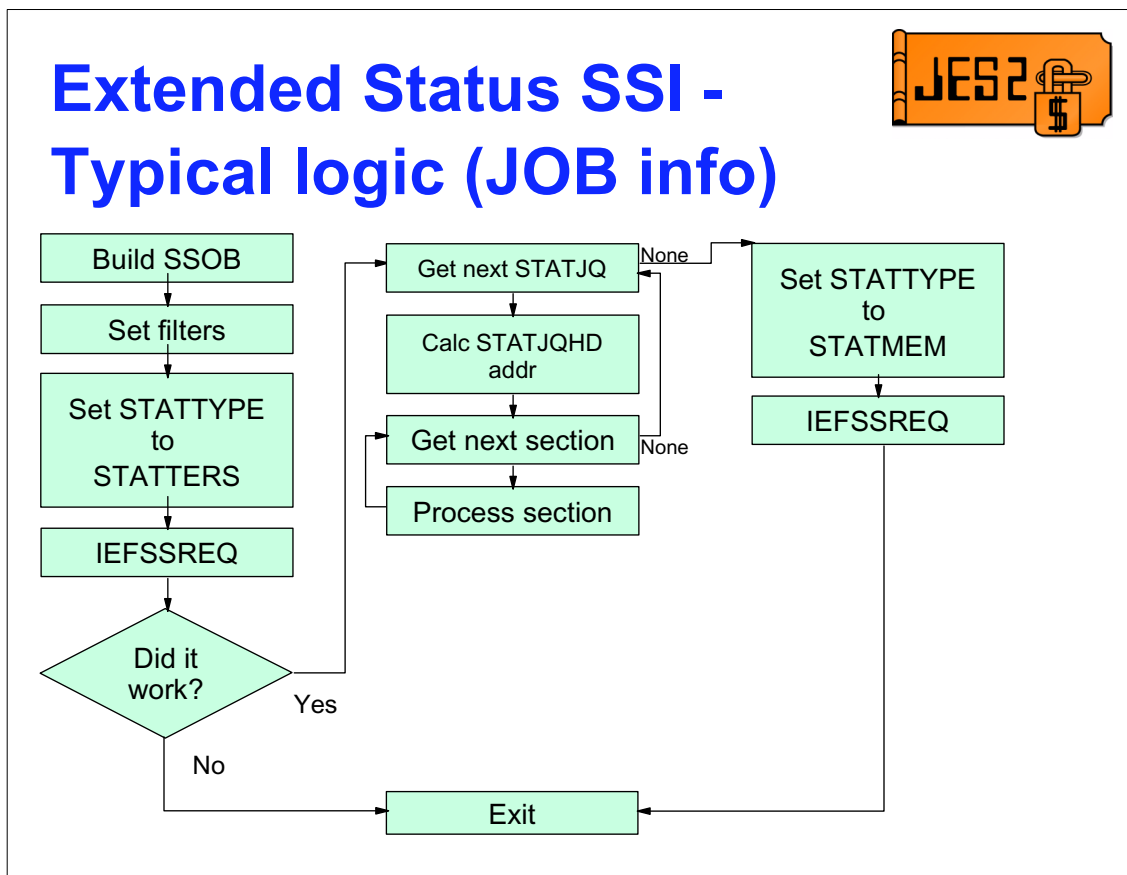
Extended Status SSI - Typical logic (JOB info)

JES2

$

Build SSOB

Set filters

Set STATTYPE to STATTERS

IEFSSREQ

Did it work?

Yes

No

Get next STATJQ

None

Calc STATJQHD addr

Get next section

None

Process section

Set STATTYPE to STATMEM

IEFSSREQ

Exit